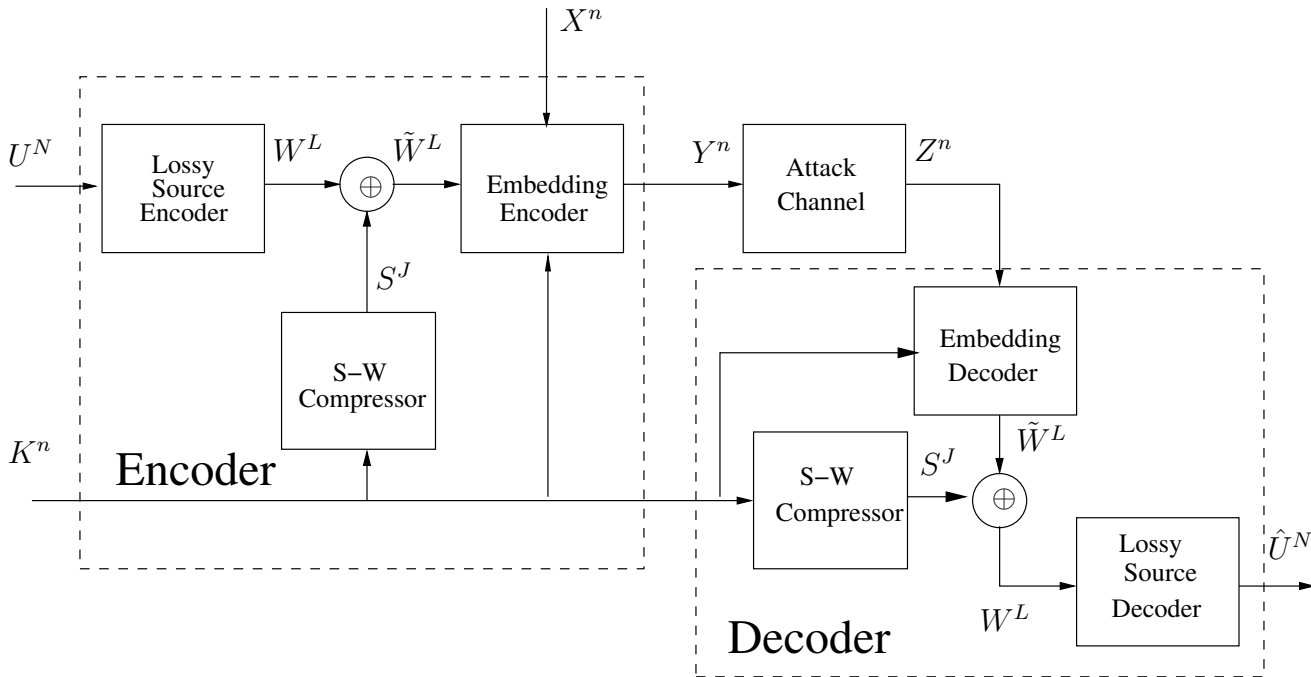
$X^n$

$U^N$

Lossy Source Encoder

$W^L$

$\oplus$

$\tilde{W}^L$

Embedding Encoder

$Y^n$

Attack Channel

$Z^n$

$S^J$

S−W Compressor

Embedding Decoder

$K^n$

Encoder

$\tilde{W}^L$

S−W Compressor

$S^J$

$\oplus$

Lossy Source Decoder

$\hat{U}^N$

$W^L$

Decoder